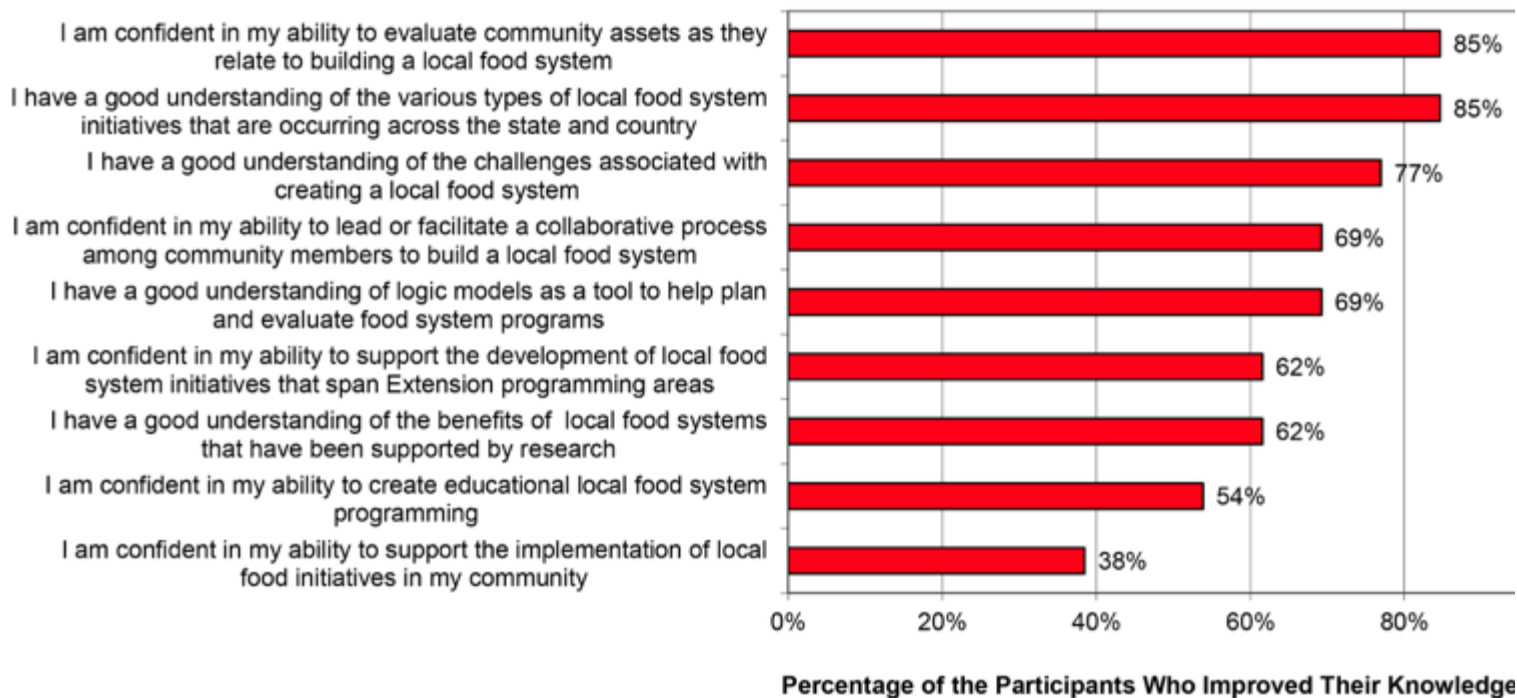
I am confident in my ability to evaluate community assets as they relate to building a local food system | 85%

I have a good understanding of the various types of local food system initiatives that are occurring across the state and country | 85%

I have a good understanding of the challenges associated with creating a local food system | 77%

I am confident in my ability to lead or facilitate a collaborative process among community members to build a local food system | 69%

I have a good understanding of logic models as a tool to help plan and evaluate food system programs | 69%

I am confident in my ability to support the development of local food system initiatives that span Extension programming areas | 62%

I have a good understanding of the benefits of local food systems that have been supported by research | 62%

I am confident in my ability to create educational local food system programming | 54%

I am confident in my ability to support the implementation of local food initiatives in my community | 38%

0% 20% 40% 60% 80%

Percentage of the Participants Who Improved Their Knowledge